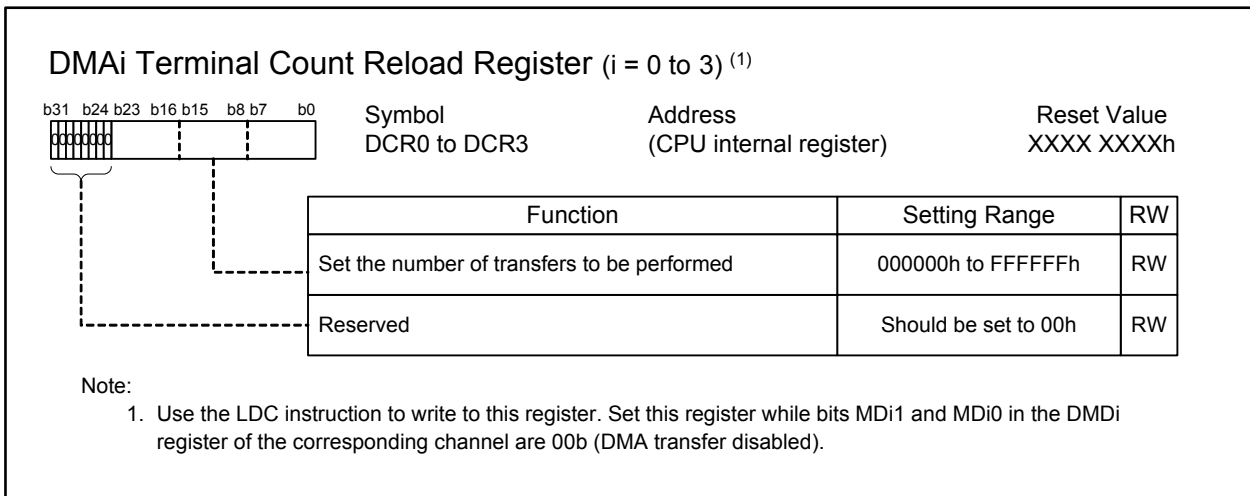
DMAi Terminal Count Reload Register (i = 0 to 3) $^{(1)}$

b31 b24 b23 b16 b15 b8 b7 b0

| Symbol | Address | Reset Value |
|---|---|---|
| DCR0 to DCR3 | (CPU internal register) | XXXX XXXXh |

| Function | Setting Range | RW |
|---|---|---|
| Set the number of transfers to be performed | 000000h to FFFFFFh | RW |
| Reserved | Should be set to 00h | RW |

Note:
1. Use the LDC instruction to write to this register. Set this register while bits MDi1 and MDi0 in the DMDi register of the corresponding channel are 00b (DMA transfer disabled).